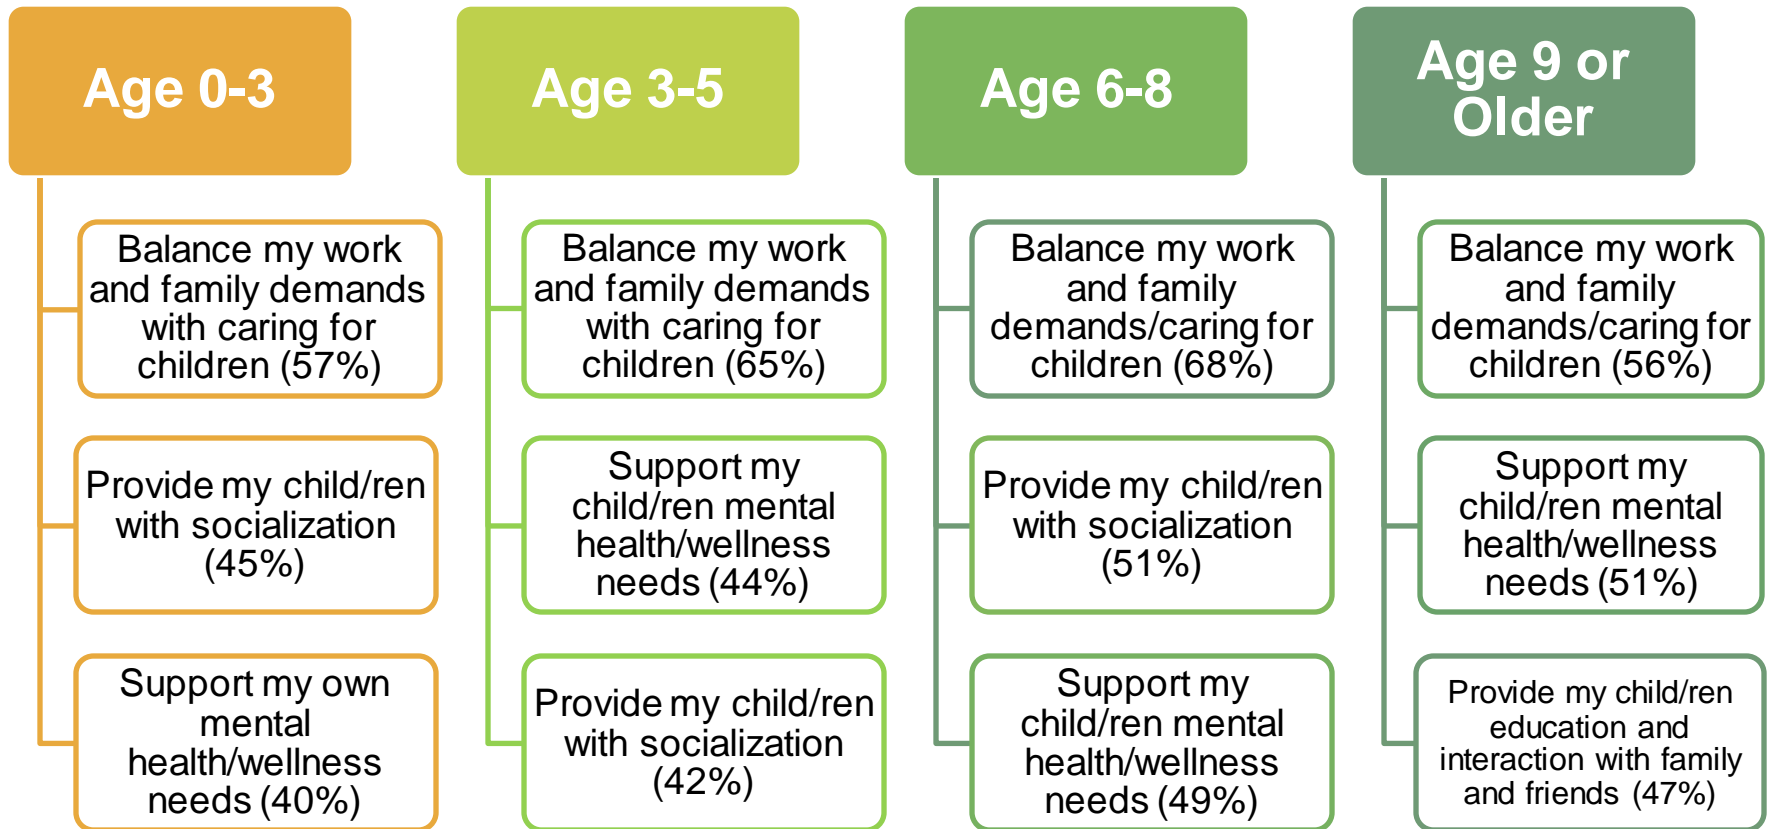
Age 0-3

Balance my work and family demands with caring for children (57%)

Provide my child/ren with socialization (45%)

Support my own mental health/wellness needs (40%)

Age 3-5

Balance my work and family demands with caring for children (65%)

Support my child/ren mental health/wellness needs (44%)

Provide my child/ren with socialization (42%)

Age 6-8

Balance my work and family demands/caring for children (68%)

Provide my child/ren with socialization (51%)

Support my child/ren mental health/wellness needs (49%)

Age 9 or Older

Balance my work and family demands/caring for children (56%)

Support my child/ren mental health/wellness needs (51%)

Provide my child/ren education and interaction with family and friends (47%)